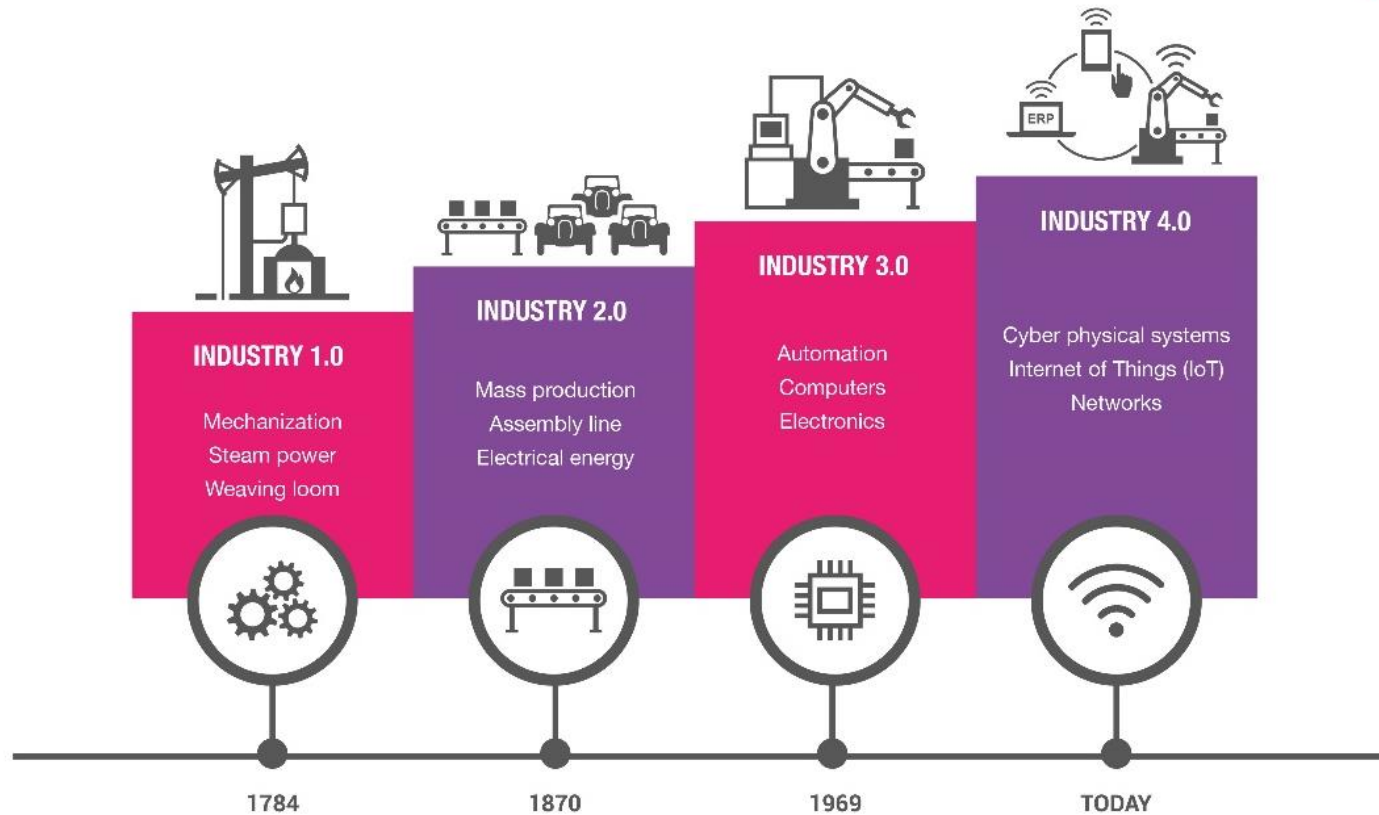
ERP

INDUSTRY 1.0

Mechanization
Steam power
Weaving loom

INDUSTRY 2.0

Mass production
Assembly line
Electrical energy

INDUSTRY 3.0

Automation
Computers
Electronics

INDUSTRY 4.0

Cyber physical systems
Internet of Things (IoT)
Networks

1784

1870

1969

TODAY